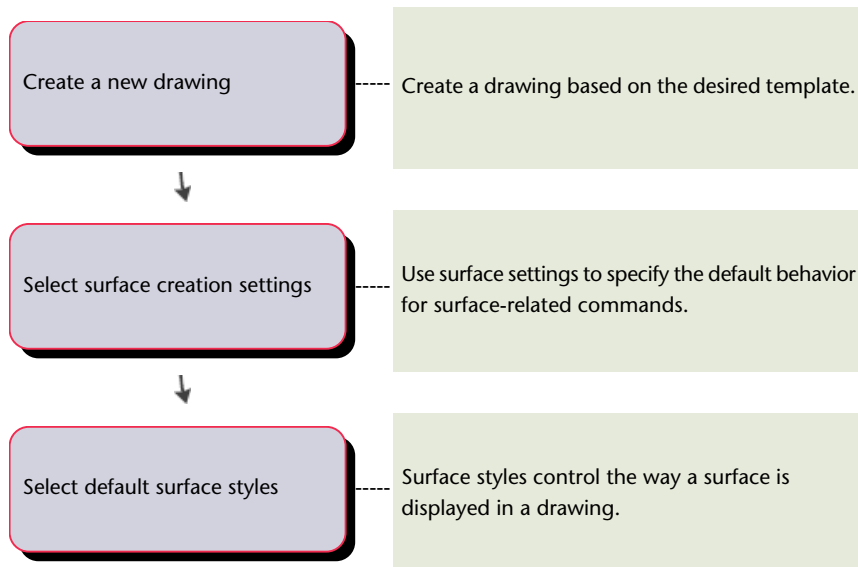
Create a new drawing

Create a drawing based on the desired template.

Select surface creation settings

Use surface settings to specify the default behavior for surface-related commands.

Select default surface styles

Surface styles control the way a surface is displayed in a drawing.